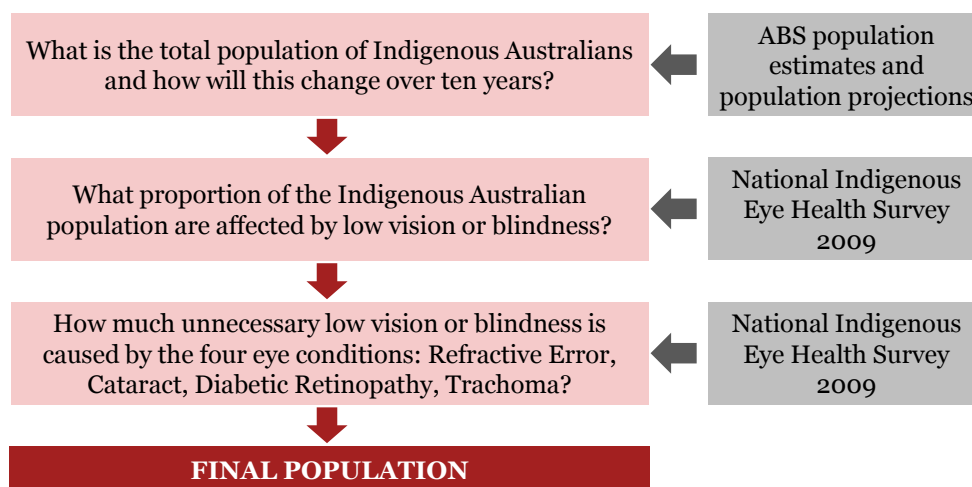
What is the total population of Indigenous Australians and how will this change over ten years?

ABS population estimates and population projections

What proportion of the Indigenous Australian population are affected by low vision or blindness?

National Indigenous Eye Health Survey 2009

How much unnecessary low vision or blindness is caused by the four eye conditions: Refractive Error, Cataract, Diabetic Retinopathy, Trachoma?

National Indigenous Eye Health Survey 2009

FINAL POPULATION